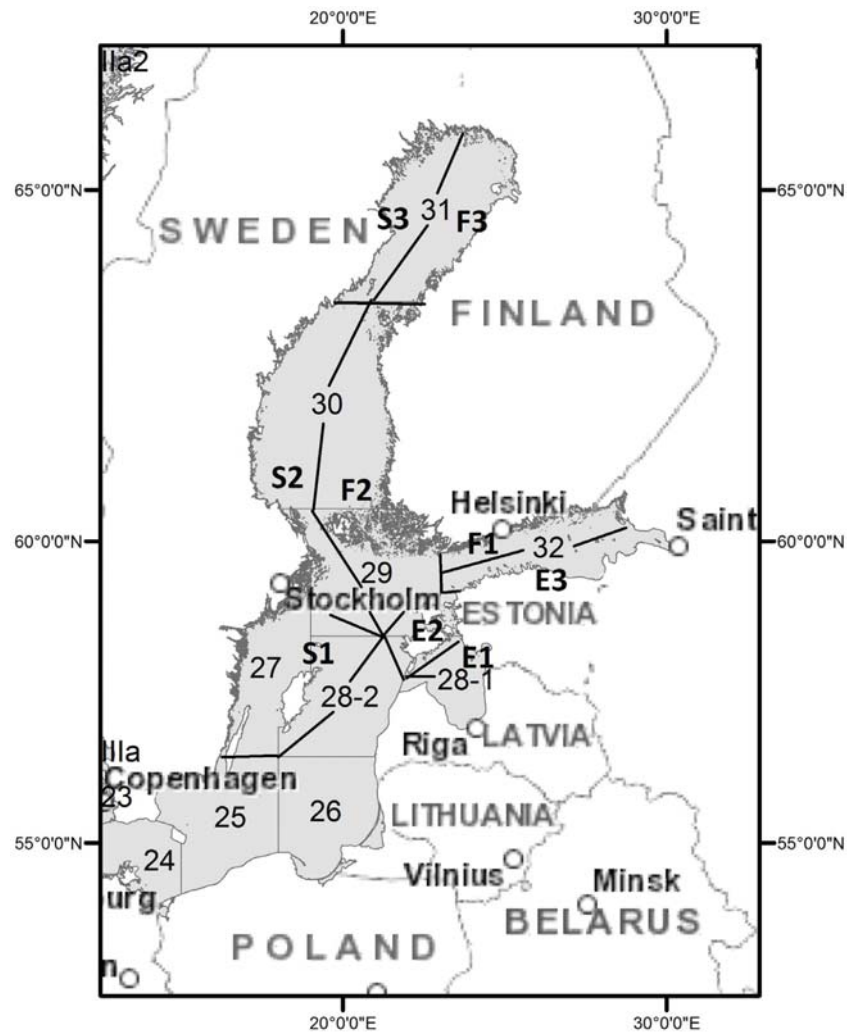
20°0'0"E
30°0'0"E
IIIa2
65°0'0"N
65°0'0"N
SWEDEN
S3
31
F3
FINLAND
30
S2
F2
Helsinki
Saint
60°0'0"N
60°0'0"N
F1
32
E3
29
Stockholm
ESTONIA
E2
E1
27
S1
28-1
28-2
Riga
LATVIA
IIIa
Copenhagen
23
25
26
LITHUANIA
55°0'0"N
55°0'0"N
24
Vilnius
Minsk
urg
BELARUS
POLAND
n
20°0'0"E
30°0'0"E